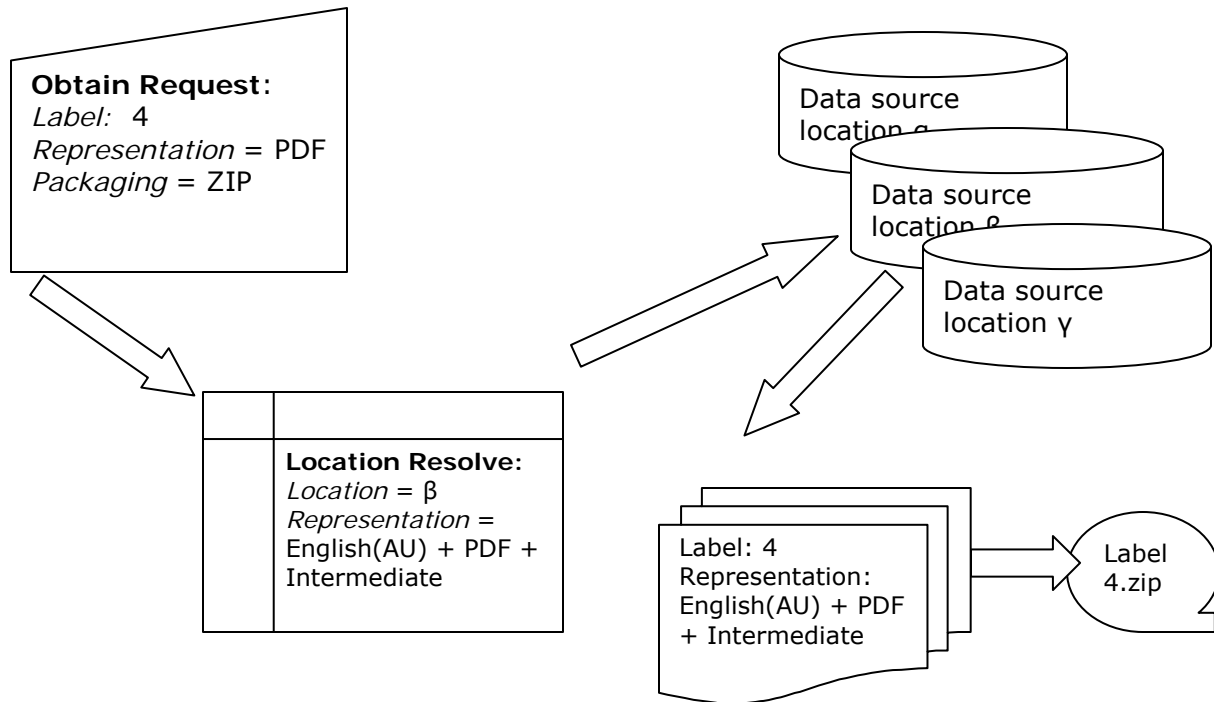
**Obtain Request:**
*Label:* 4
*Representation* = PDF
*Packaging* = ZIP

Data source location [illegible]

Data source location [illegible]

Data source location γ

**Location Resolve:**
*Location* = β
*Representation* = English(AU) + PDF + Intermediate

Label: 4
Representation: English(AU) + PDF + Intermediate

Label 4.zip